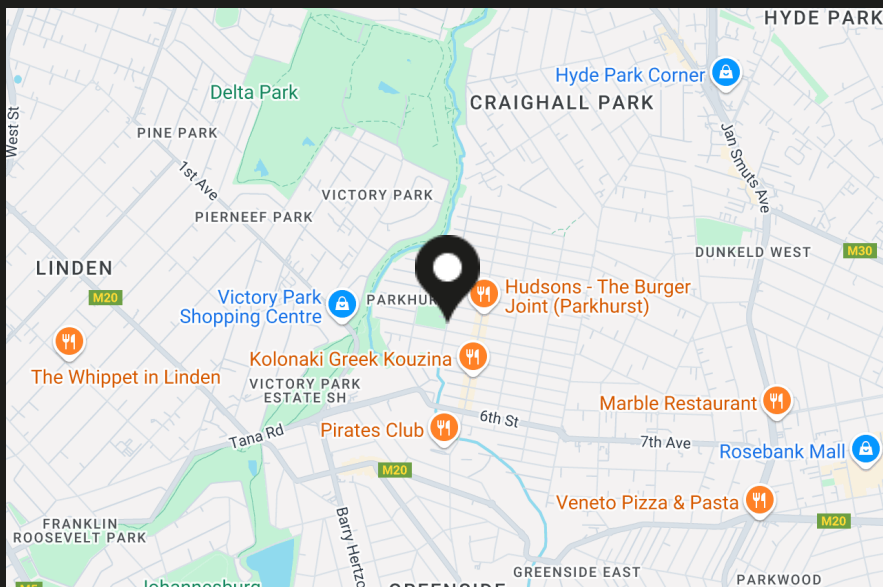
HYDE PARK
Hyde Park Corner
Delta Park
CRAIGHALL PARK
West St
PINE PARK
Jan Smuts Ave
1st Ave
VICTORY PARK
PIERNEEF PARK
DUNKELD WEST
M30
LINDEN
Hudsons - The Burger Joint (Parkhurst)
M20
Victory Park Shopping Centre
PARKHURST
Kolonaki Greek Kouzina
The Whippet in Linden
VICTORY PARK ESTATE SH
Marble Restaurant
6th St
Tana Rd
Pirates Club
7th Ave
Rosebank Mall
M20
Veneto Pizza & Pasta
FRANKLIN ROOSEVELT PARK
Barry Hertzog
M20
GREENSIDE EAST
PARKWOOD
Johannesburg
GREENSIDE
M5